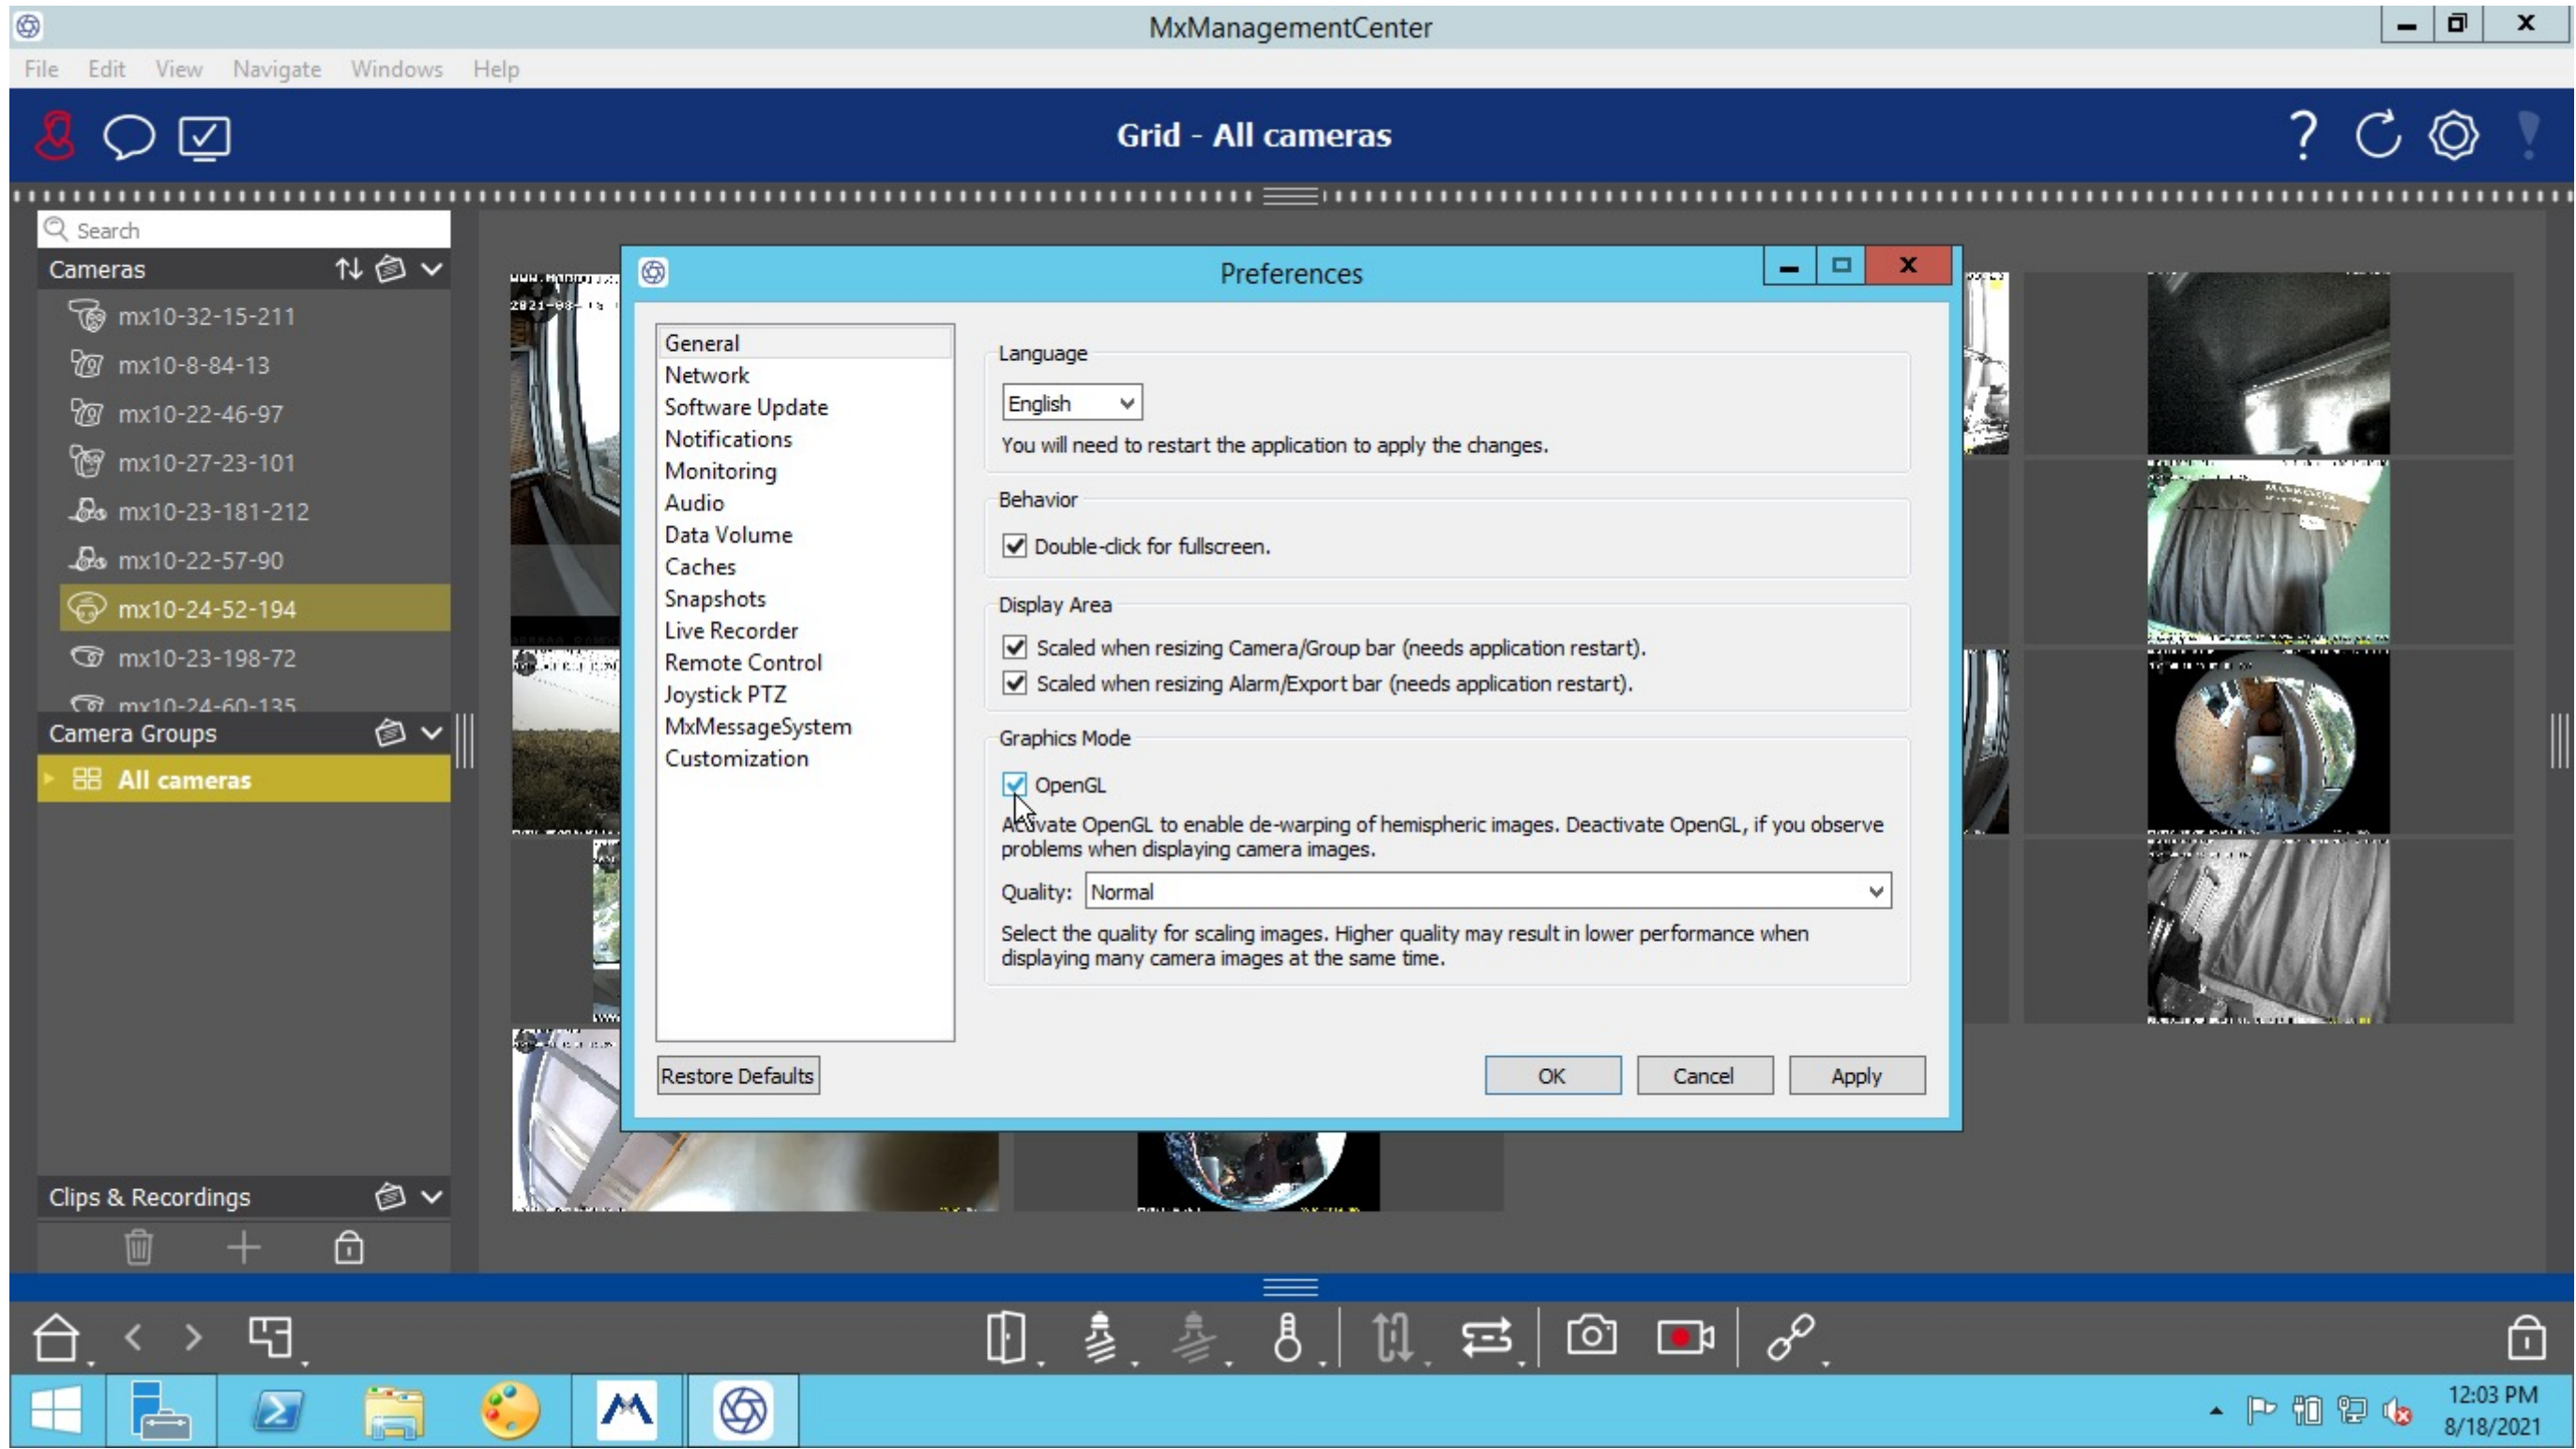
MxManagementCenter

File Edit View Navigate Windows Help

Grid - All cameras

Search

Cameras

mx10-32-15-211
mx10-8-84-13
mx10-22-46-97
mx10-27-23-101
mx10-23-181-212
mx10-22-57-90
mx10-24-52-194
mx10-23-198-72
mx10-24-60-135

Camera Groups

All cameras

Clips & Recordings

Preferences

General
Network
Software Update
Notifications
Monitoring
Audio
Data Volume
Caches
Snapshots
Live Recorder
Remote Control
Joystick PTZ
MxMessageSystem
Customization

Language

English

You will need to restart the application to apply the changes.

Behavior

Double-click for fullscreen.

Display Area

Scaled when resizing Camera/Group bar (needs application restart).

Scaled when resizing Alarm/Export bar (needs application restart).

Graphics Mode

OpenGL

Activate OpenGL to enable de-warping of hemispheric images. Deactivate OpenGL, if you observe problems when displaying camera images.

Quality: Normal

Select the quality for scaling images. Higher quality may result in lower performance when displaying many camera images at the same time.

Restore Defaults

OK Cancel Apply

12:03 PM
8/18/2021